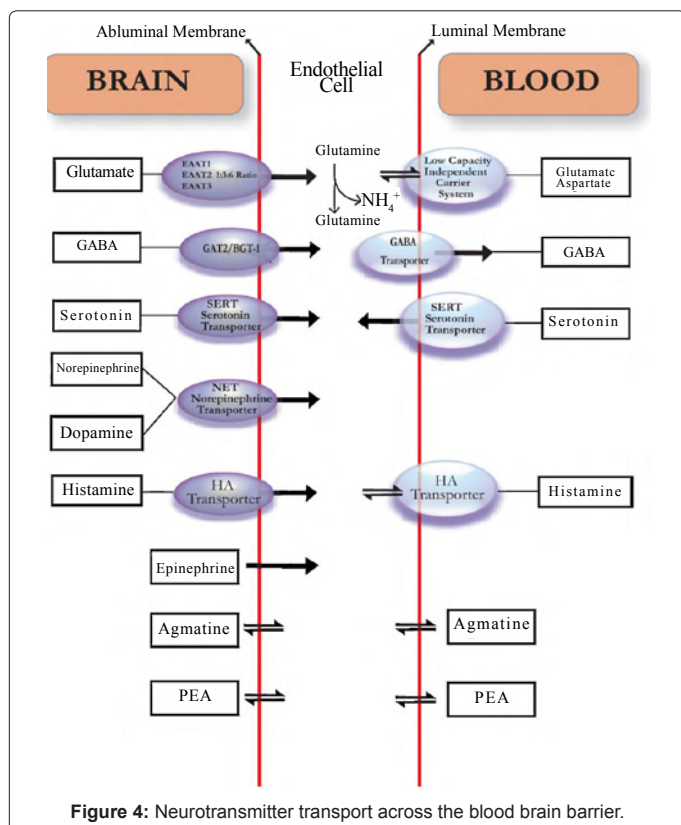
Abluminal Membrane

Luminal Membrane

BRAIN

Endothelial Cell

BLOOD

Glutamate

EAAT1 EAAT2 1:3:6 Ratio EAAT3

Glutamine

$NH_4^+$

Glutamine

Low Capacity Independent Carrier System

Glutamate Aspartate

GABA

GAT2/BGT-1

GABA Transporter

GABA

Serotonin

SERT Serotonin Transporter

SERT Serotonin Transporter

Serotonin

Norepinephrine

NET Norepinephrine Transporter

Dopamine

Histamine

HA Transporter

HA Transporter

Histamine

Epinephrine

Agmatine

Agmatine

PEA

PEA

**Figure 4:** Neurotransmitter transport across the blood brain barrier.